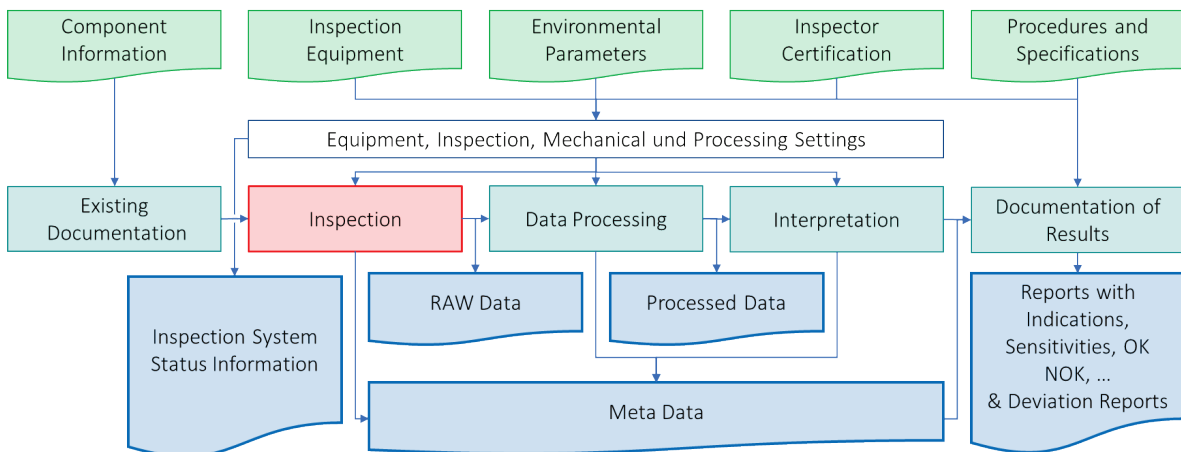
Component Information

Inspection Equipment

Environmental Parameters

Inspector Certification

Procedures and Specifications

Equipment, Inspection, Mechanical und Processing Settings

Existing Documentation

Inspection

Data Processing

Interpretation

Documentation of Results

Inspection System Status Information

RAW Data

Processed Data

Reports with Indications, Sensitivities, OK NOK, … & Deviation Reports

Meta Data